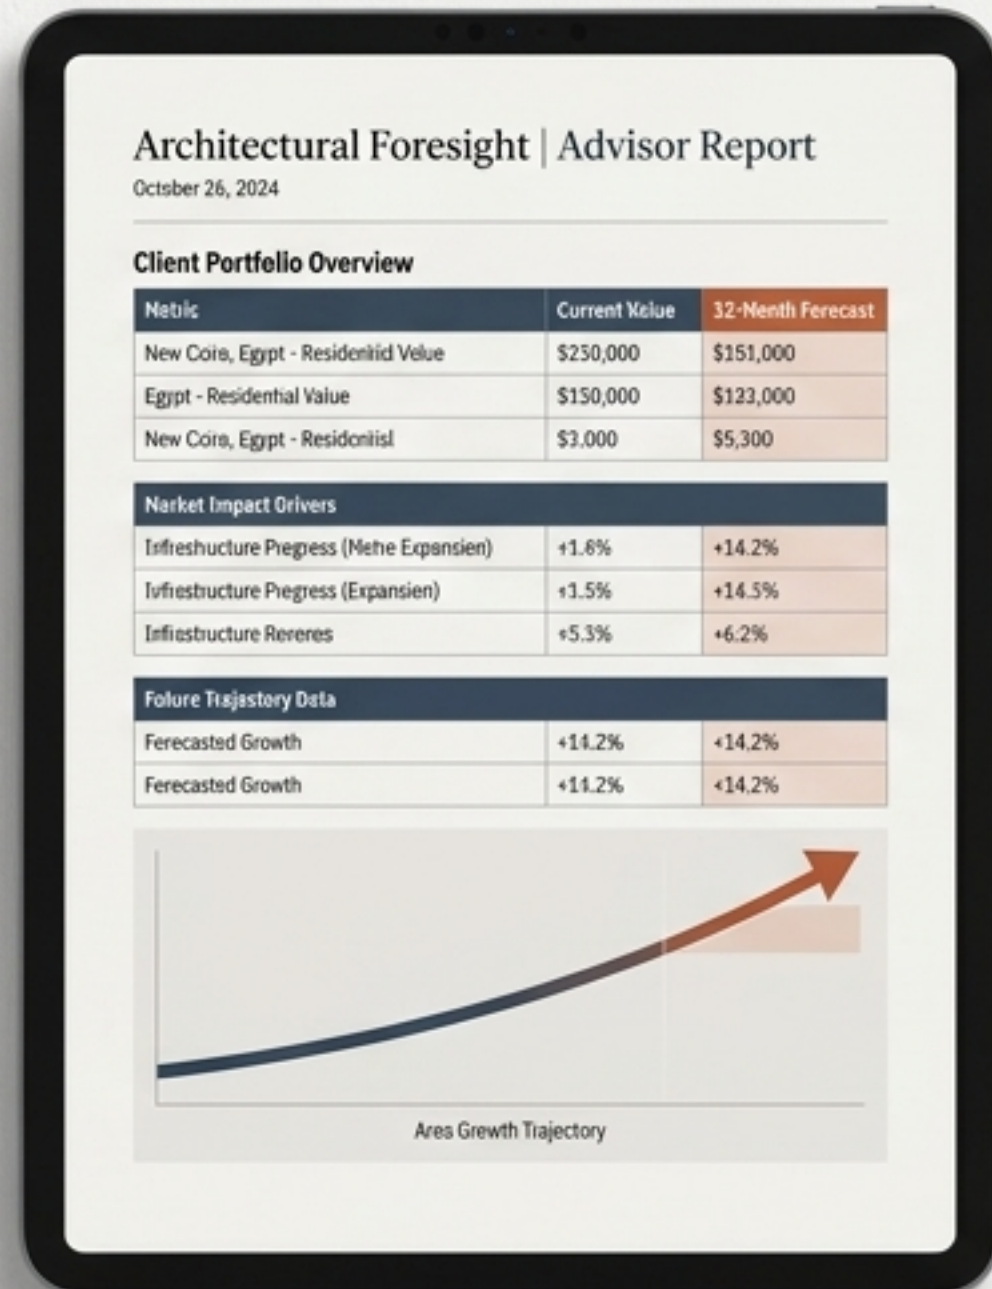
Architectural Foresight | Advisor Report
Octsber 26, 2024

Client Portfelio Overview

| Metric | Current Kelue | 32-Menth Ferecast |
|---|---|---|
| New Coire, Egypt - Residenlid Velue | $230,000 | $151,000 |
| Egypt - Residential Value | $150,000 | $123,000 |
| New Coire, Egypt - Residenlisl | $3.000 | $5,300 |

| Narket Impact Orivers | | |
|---|---|---|
| Infreshucture Pregess (Mehe Expensien) | +1.6% | +14.2% |
| Ivfiestructure Pregess (Expansien) | +1.5% | +14.5% |
| Infiestructure Rereres | +5.3% | +6.2% |

| Foiure Trajestory Data | | |
|---|---|---|
| Ferecasted Growth | +14.2% | +14,2% |
| Ferecasted Growth | +11.2% | +14.2% |

Area Grewth Trajectory